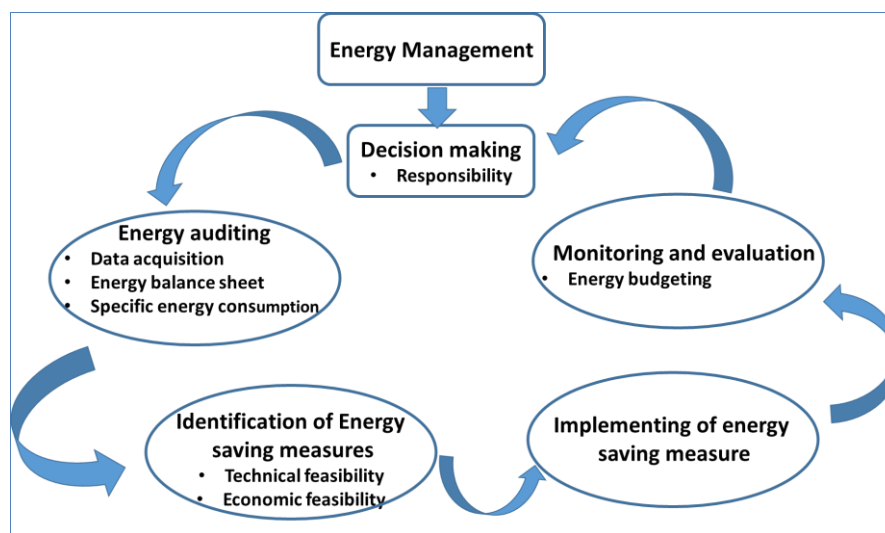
Energy Management

Decision making
- Responsibility

Energy auditing
- Data acquisition
- Energy balance sheet
- Specific energy consumption

Monitoring and evaluation
- Energy budgeting

Identification of Energy saving measures
- Technical feasibility
- Economic feasibility

Implementing of energy saving measure